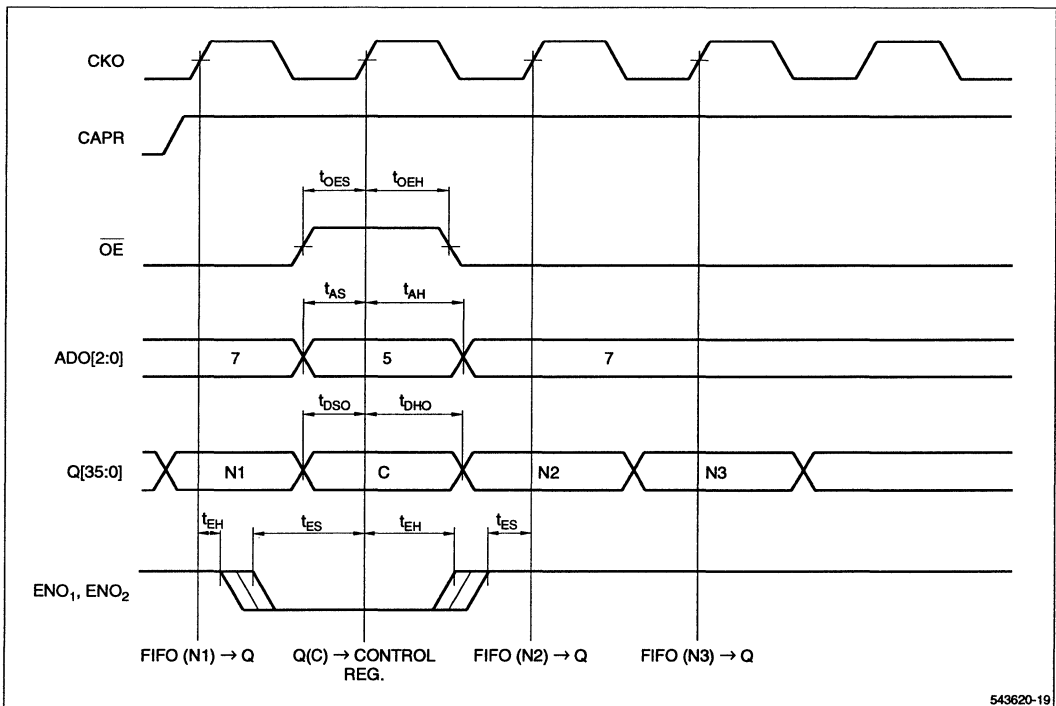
CKO

CAPR

$t_{OES}$ $t_{OEH}$

$\overline{OE}$

$t_{AS}$ $t_{AH}$

ADO[2:0] 7 5 7

$t_{DSO}$ $t_{DHO}$

Q[35:0] N1 C N2 N3

$t_{EH}$ $t_{ES}$ $t_{EH}$ $t_{ES}$

$ENO_1$, $ENO_2$

FIFO (N1) $\rightarrow$ Q Q(C) $\rightarrow$ CONTROL REG. FIFO (N2) $\rightarrow$ Q FIFO (N3) $\rightarrow$ Q

543620-19